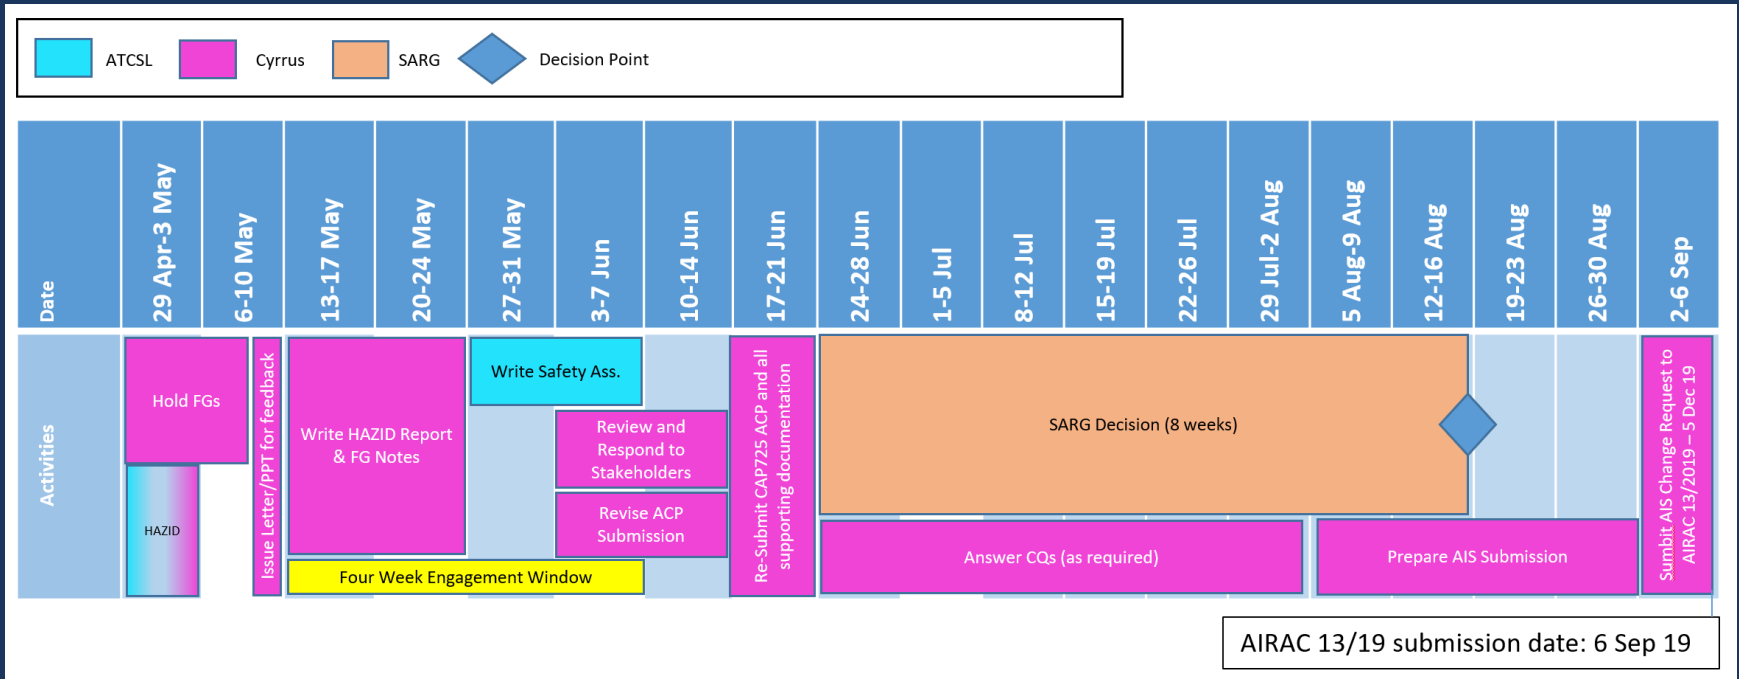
ATCSL
Cyrrus
SARG
Decision Point

| Date | 29 Apr-3 May | 6-10 May | 13-17 May | 20-24 May | 27-31 May | 3-7 Jun | 10-14 Jun | 17-21 Jun | 24-28 Jun | 1-5 Jul | 8-12 Jul | 15-19 Jul | 22-26 Jul | 29 Jul-2 Aug | 5 Aug-9 Aug | 12-16 Aug | 19-23 Aug | 26-30 Aug | 2-6 Sep |
|---|---|---|---|---|---|---|---|---|---|---|---|---|---|---|---|---|---|---|---|

Activities

Hold FGs
HAZID
Issue Letter/PPT for feedback
Write HAZID Report & FG Notes
Write Safety Ass.
Review and Respond to Stakeholders
Revise ACP Submission
Four Week Engagement Window
Re-Submit CAP725 ACP and all supporting documentation
SARG Decision (8 weeks)
Answer CQs (as required)
Prepare AIS Submission
Sumbit AIS Change Request to AIRAC 13/2019 – 5 Dec 19

AIRAC 13/19 submission date: 6 Sep 19